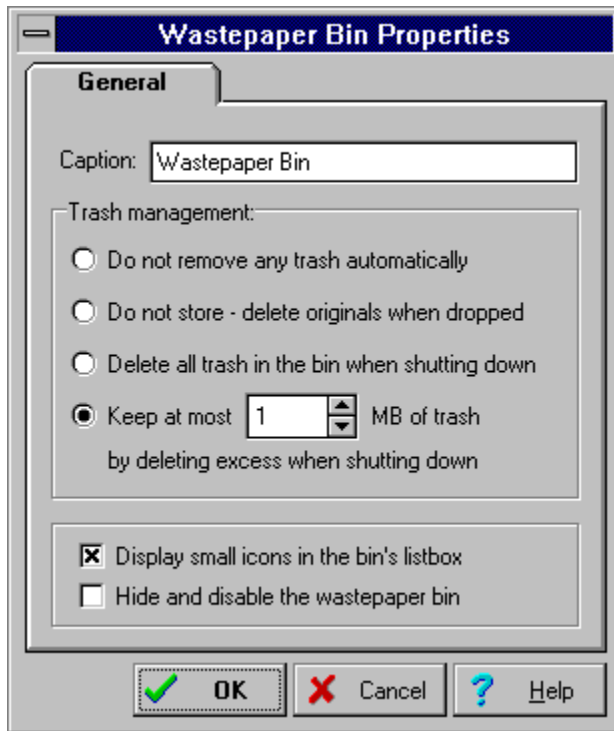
Wastepaper Bin Properties

General

Caption: Wastepaper Bin

Trash management:

Do not remove any trash automatically

Do not store - delete originals when dropped

Delete all trash in the bin when shutting down

Keep at most 1 MB of trash by deleting excess when shutting down

Display small icons in the bin's listbox

Hide and disable the wastepaper bin

OK

Cancel

Help